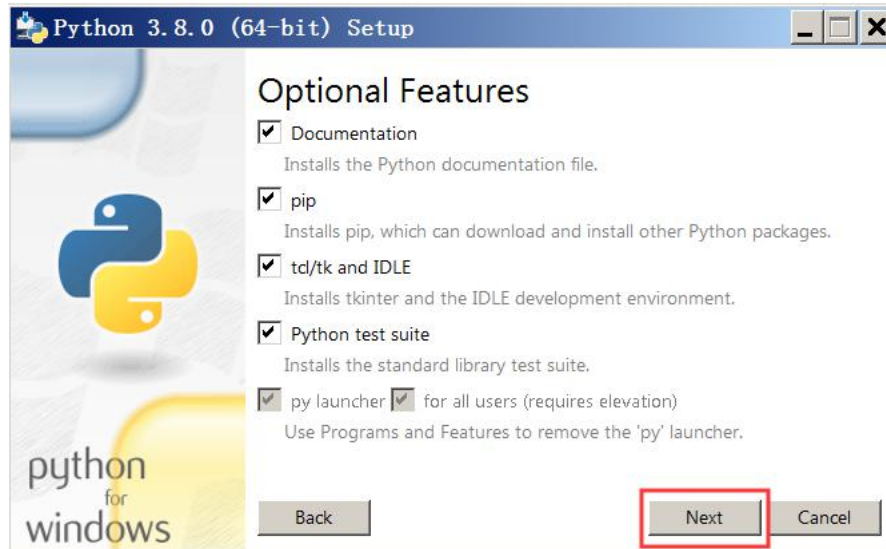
Python 3.8.0 (64-bit) Setup

Optional Features

Documentation

Installs the Python documentation file.

pip

Installs pip, which can download and install other Python packages.

tcl/tk and IDLE

Installs tkinter and the IDLE development environment.

Python test suite

Installs the standard library test suite.

py launcher for all users (requires elevation)

Use Programs and Features to remove the 'py' launcher.

python for windows

Back

Next

Cancel